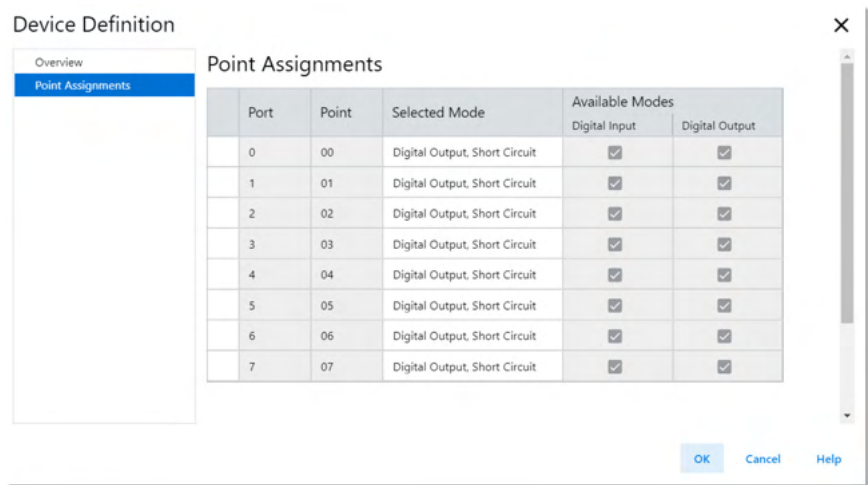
Device Definition

×

Overview
Point Assignments

Point Assignments

| | Port | Point | Selected Mode | Available Modes: Digital Input | Available Modes: Digital Output |
|---|---|---|---|---|---|
| | 0 | 00 | Digital Output, Short Circuit | ☑ | ☑ |
| | 1 | 01 | Digital Output, Short Circuit | ☑ | ☑ |
| | 2 | 02 | Digital Output, Short Circuit | ☑ | ☑ |
| | 3 | 03 | Digital Output, Short Circuit | ☑ | ☑ |
| | 4 | 04 | Digital Output, Short Circuit | ☑ | ☑ |
| | 5 | 05 | Digital Output, Short Circuit | ☑ | ☑ |
| | 6 | 06 | Digital Output, Short Circuit | ☑ | ☑ |
| | 7 | 07 | Digital Output, Short Circuit | ☑ | ☑ |

OK Cancel Help